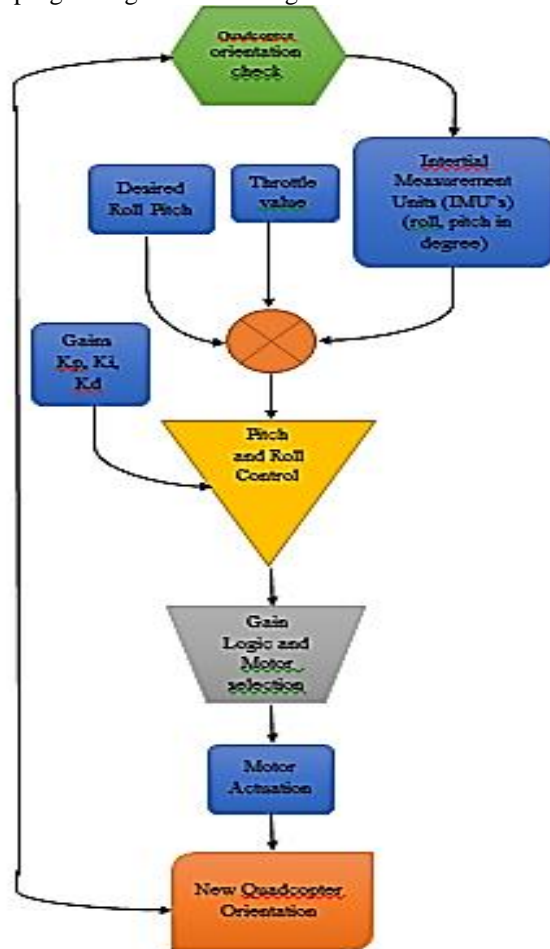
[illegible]

Quadcopter orientation check

Intertial Measurement Units (IMU"s) (roll, pitch in degree)

Desired Roll Pitch

Throttle value

Gains Kp, Ki, Kd

Pitch and Roll Control

Gain Logic and Motor selection

Motor Actuation

New Quadcopter Orientation